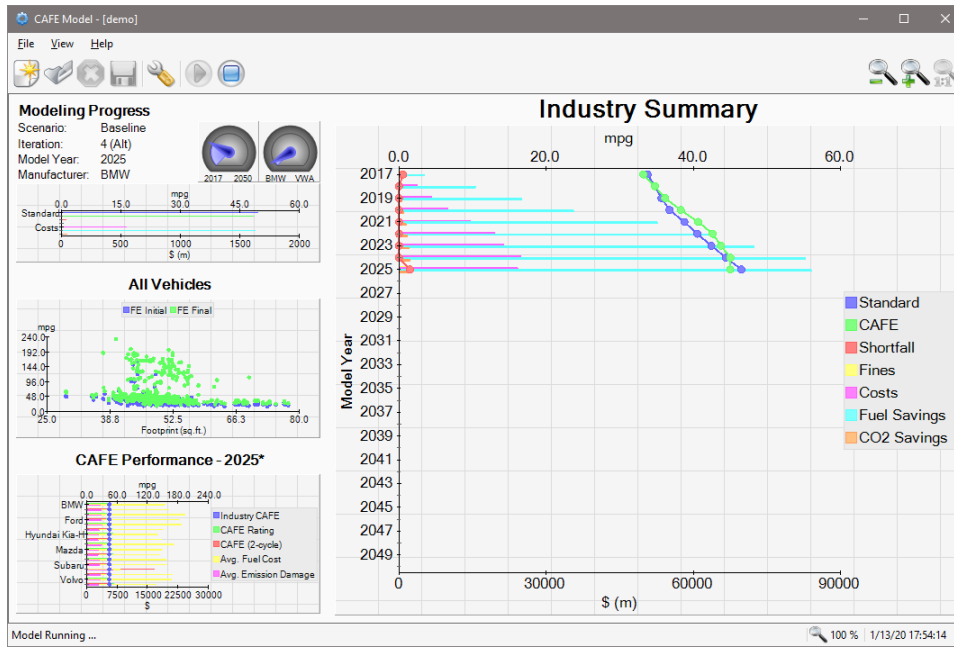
CAFE Model - [demo]

File View Help

Modeling Progress

Scenario: Baseline
Iteration: 4 (Alt)
Model Year: 2025
Manufacturer: BMW

2017 2050 BMW VWA

mpg
0.0 15.0 30.0 45.0 60.0
Standard
Costs
0 500 1000 1500 2000
$ (m)

All Vehicles

FE Initial FE Final

mpg
240.0
192.0
144.0
96.0
48.0
0.0
25.0 38.8 52.5 66.3 80.0
Footprint (sq.ft.)

CAFE Performance - 2025*

mpg
0.0 60.0 120.0 180.0 240.0
BMW
Ford
Hyundai Kia-H
Mazda
Subaru
Volvo
0 7500 15000 22500 30000
$

Industry CAFE
CAFE Rating
CAFE (2-cycle)
Avg. Fuel Cost
Avg. Emission Damage

Industry Summary

mpg
0.0 20.0 40.0 60.0

Model Year
2017
2019
2021
2023
2025
2027
2029
2031
2033
2035
2037
2039
2041
2043
2045
2047
2049

0 30000 60000 90000
$ (m)

Standard
CAFE
Shortfall
Fines
Costs
Fuel Savings
CO2 Savings

Model Running ...

100 %
1/13/20 17:54:14